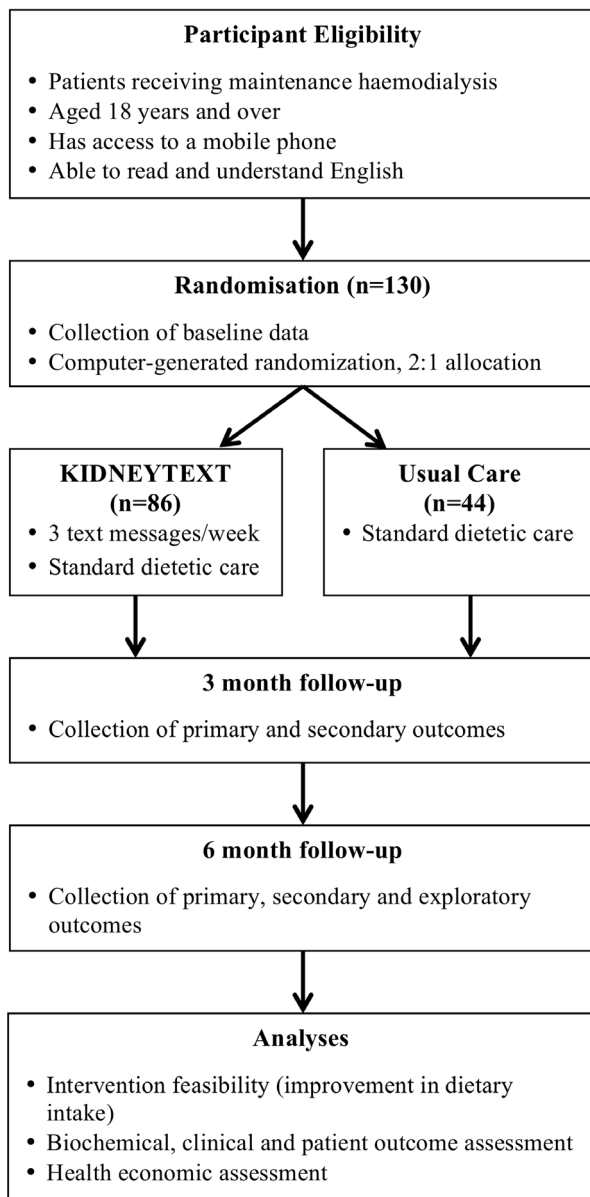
Participant Eligibility

- Patients receiving maintenance haemodialysis
- Aged 18 years and over
- Has access to a mobile phone
- Able to read and understand English

Randomisation (n=130)

- Collection of baseline data
- Computer-generated randomization, 2:1 allocation

KIDNEYTEXT (n=86)

- 3 text messages/week
- Standard dietetic care

Usual Care (n=44)

- Standard dietetic care

3 month follow-up

- Collection of primary and secondary outcomes

6 month follow-up

- Collection of primary, secondary and exploratory outcomes

Analyses

- Intervention feasibility (improvement in dietary intake)
- Biochemical, clinical and patient outcome assessment
- Health economic assessment